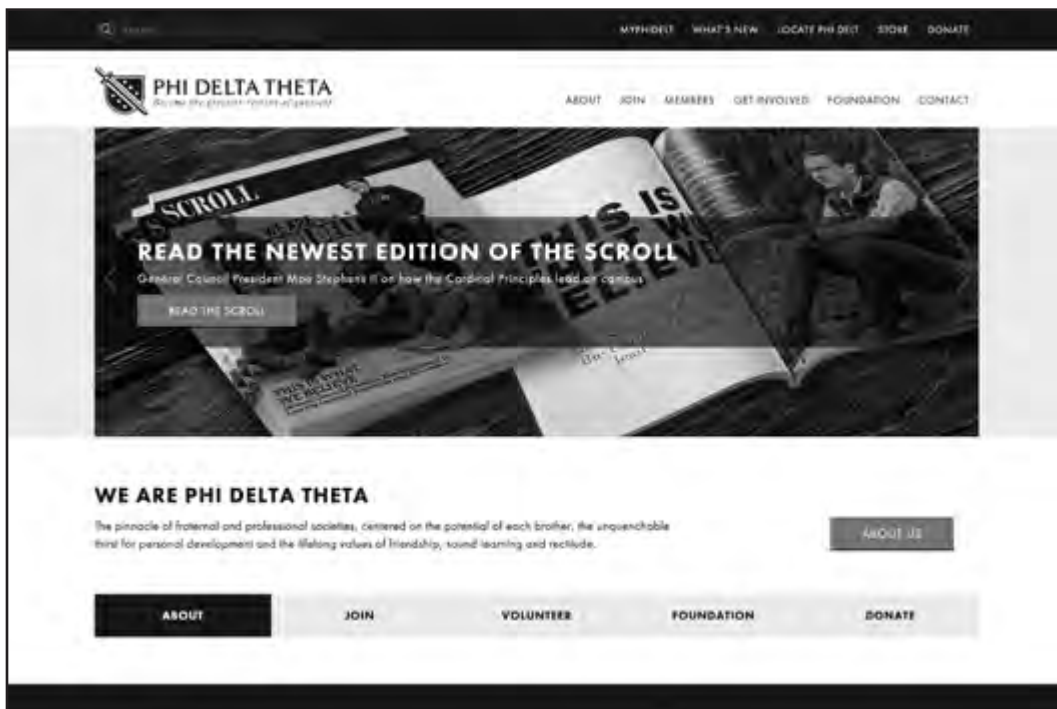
Search

MYPHIDELT WHAT'S NEW LOCATE PHI DELT STORE DONATE

PHI DELTA THETA

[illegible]

ABOUT JOIN MEMBERS GET INVOLVED FOUNDATION CONTACT

SCROLL

THIS IS WHAT WE BELIEVE

READ THE NEWEST EDITION OF THE SCROLL

General Council President Mac Stephens II on how the Cardinal Principles lead on campus

READ THE SCROLL

THIS IS WHAT WE BELIEVE

WE ARE PHI DELTA THETA

The pinnacle of fraternal and professional societies, centered on the potential of each brother, the unquenchable thirst for personal development and the lifelong values of friendship, sound learning and rectitude.

ABOUT US

ABOUT

JOIN

VOLUNTEER

FOUNDATION

DONATE